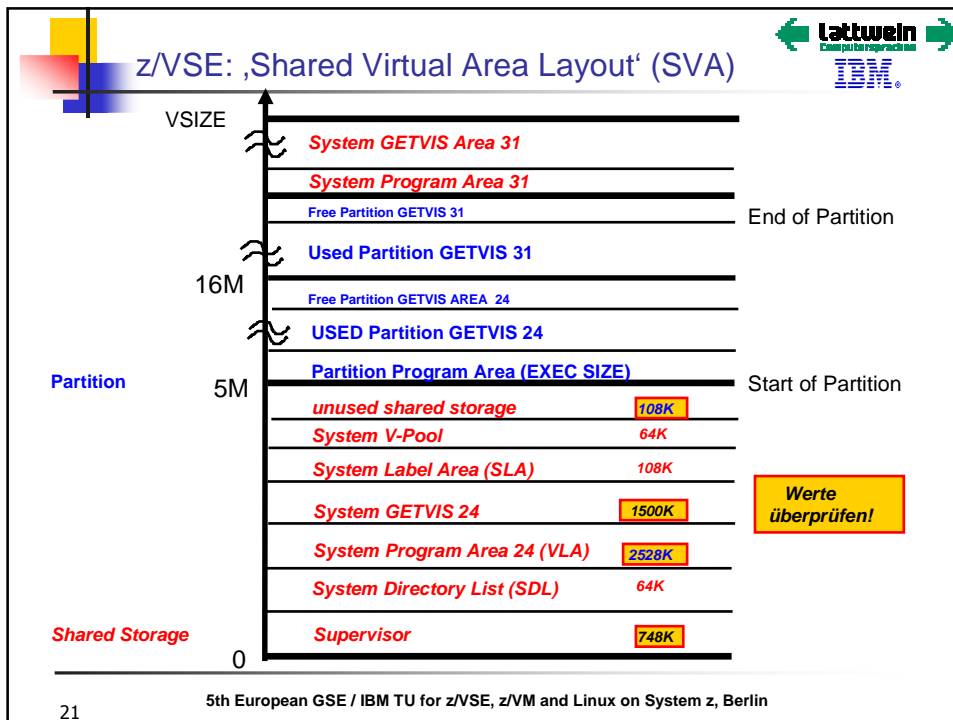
z/VSE: ‚Shared Virtual Area Layout‘ (SVA)

lattwein
Computersysteme
IBM.

VSIZE
System GETVIS Area 31
System Program Area 31
Free Partition GETVIS 31
End of Partition
Used Partition GETVIS 31
16M
Free Partition GETVIS AREA 24
USED Partition GETVIS 24
Partition
Partition Program Area (EXEC SIZE)
5M
Start of Partition
unused shared storage 108K
System V-Pool 64K
System Label Area (SLA) 108K
System GETVIS 24 1500K
Werte überprüfen!
System Program Area 24 (VLA) 2528K
System Directory List (SDL) 64K
Shared Storage
Supervisor 748K
0

21
5th European GSE / IBM TU for z/VSE, z/VM and Linux on System z, Berlin